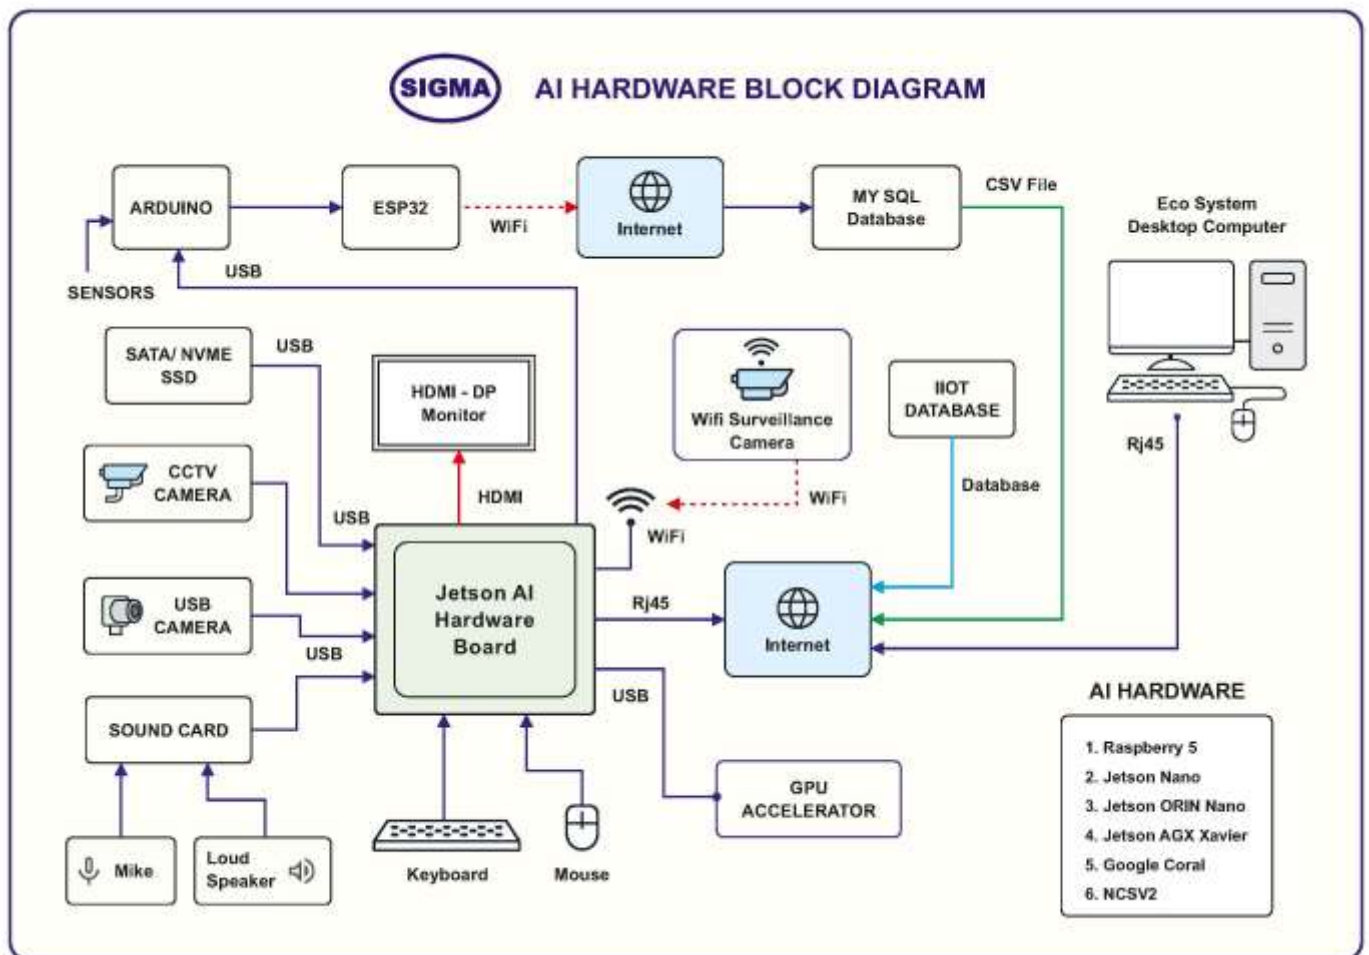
SIGMA AI HARDWARE BLOCK DIAGRAM

ARDUINO

ESP32

WiFi

Internet

MY SQL Database

CSV File

Eco System Desktop Computer

SENSORS

USB

SATA/ NVME SSD

USB

HDMI - DP Monitor

Wifi Surveillance Camera

IIOT DATABASE

Rj45

CCTV CAMERA

HDMI

WiFi

Database

USB

WiFi

Jetson AI Hardware Board

Rj45

Internet

USB CAMERA

USB

USB

SOUND CARD

GPU ACCELERATOR

AI HARDWARE

1. Raspberry 5
2. Jetson Nano
3. Jetson ORIN Nano
4. Jetson AGX Xavier
5. Google Coral
6. NCSV2

Mike

Loud Speaker

Keyboard

Mouse